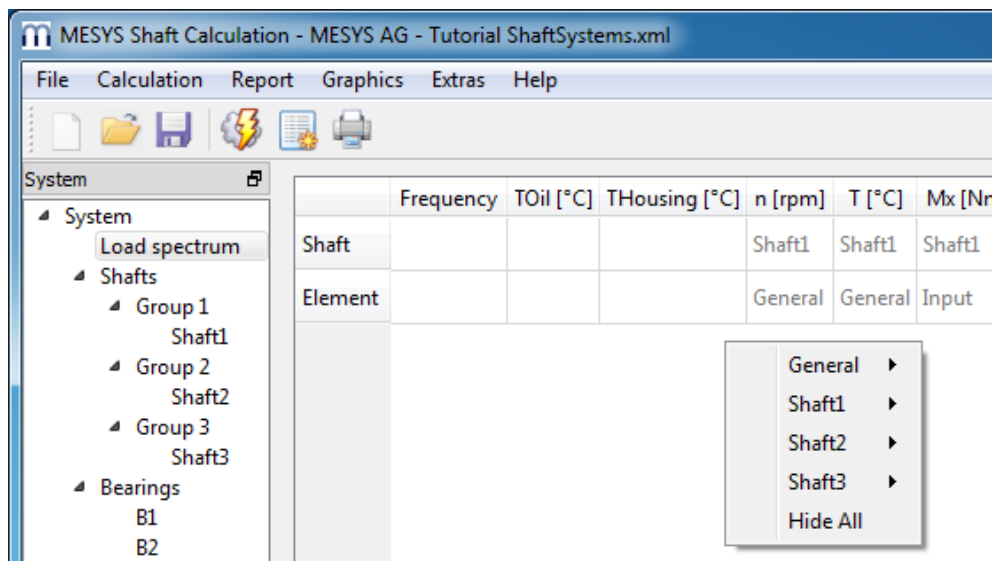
MESYS Shaft Calculation - MESYS AG - Tutorial ShaftSystems.xml

File Calculation Report Graphics Extras Help

System

System
Load spectrum
Shafts
Group 1
Shaft1
Group 2
Shaft2
Group 3
Shaft3
Bearings
B1
B2

| | Frequency | TOil [°C] | THousing [°C] | n [rpm] | T [°C] | Mx [Nr |
|---|---|---|---|---|---|---|
| Shaft | | | | Shaft1 | Shaft1 | Shaft1 |
| Element | | | | General | General | Input |

General
Shaft1
Shaft2
Shaft3
Hide All